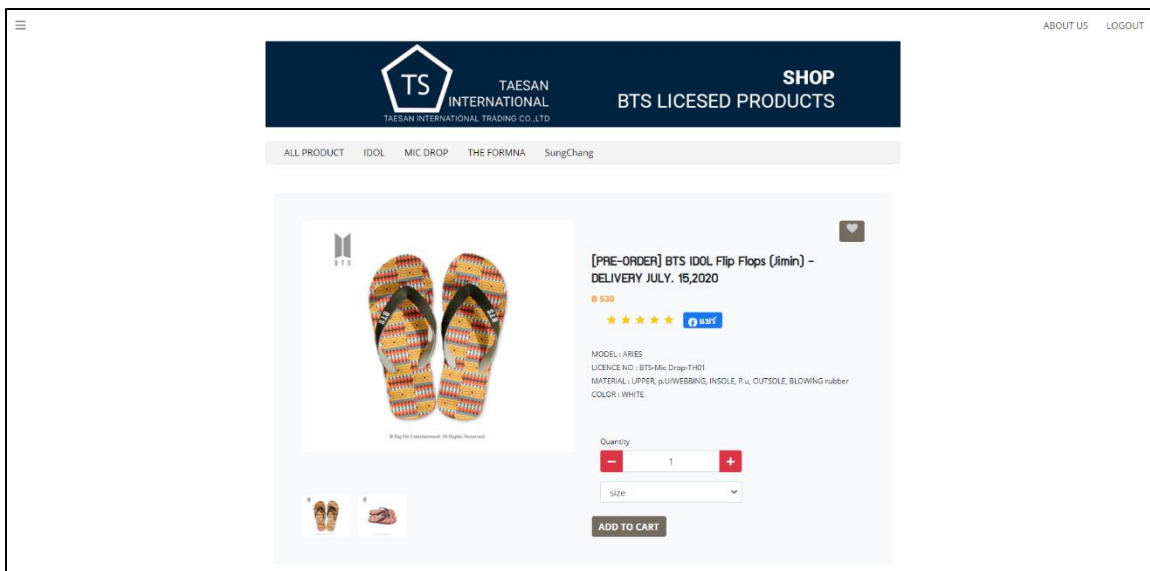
ABOUT US LOGOUT

TS TAESAN INTERNATIONAL
TAESAN INTERNATIONAL TRADING CO.,LTD

SHOP
BTS LICESED PRODUCTS

ALL PRODUCT IDOL MIC DROP THE FORMNA SungChang

BTS

© Big Hit Entertainment. All Rights Reserved

[PRE-ORDER] BTS IDOL Flip Flops (Jimin) - DELIVERY JULY. 15,2020

฿ 530

แชร์

MODEL : ARIES
LICENCE NO : BTS-Mic Drop-TH01
MATERIAL : UPPER, p.U/WEBBING, INSOLE, P.u, OUTSOLE, BLOWING rubber
COLOR : WHITE

Quantity

−
1
+

size

ADD TO CART